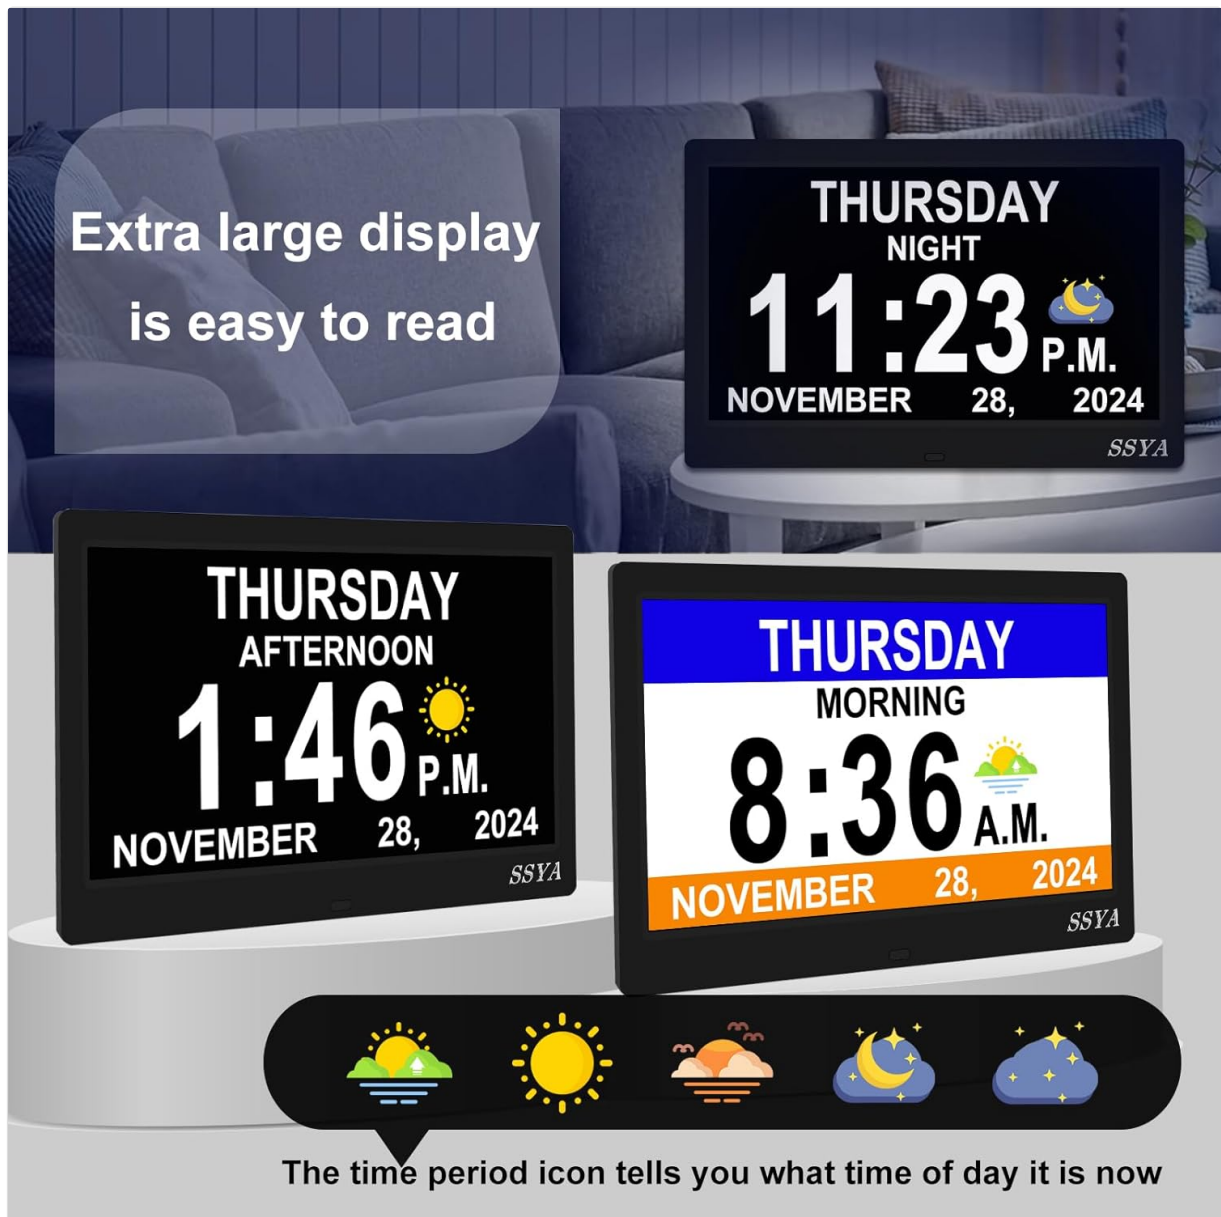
Extra large display is easy to read

THURSDAY
NIGHT
11:23 P.M.
NOVEMBER 28, 2024
SSYA

THURSDAY
AFTERNOON
1:46 P.M.
NOVEMBER 28, 2024
SSYA

THURSDAY
MORNING
8:36 A.M.
NOVEMBER 28, 2024
SSYA

The time period icon tells you what time of day it is now